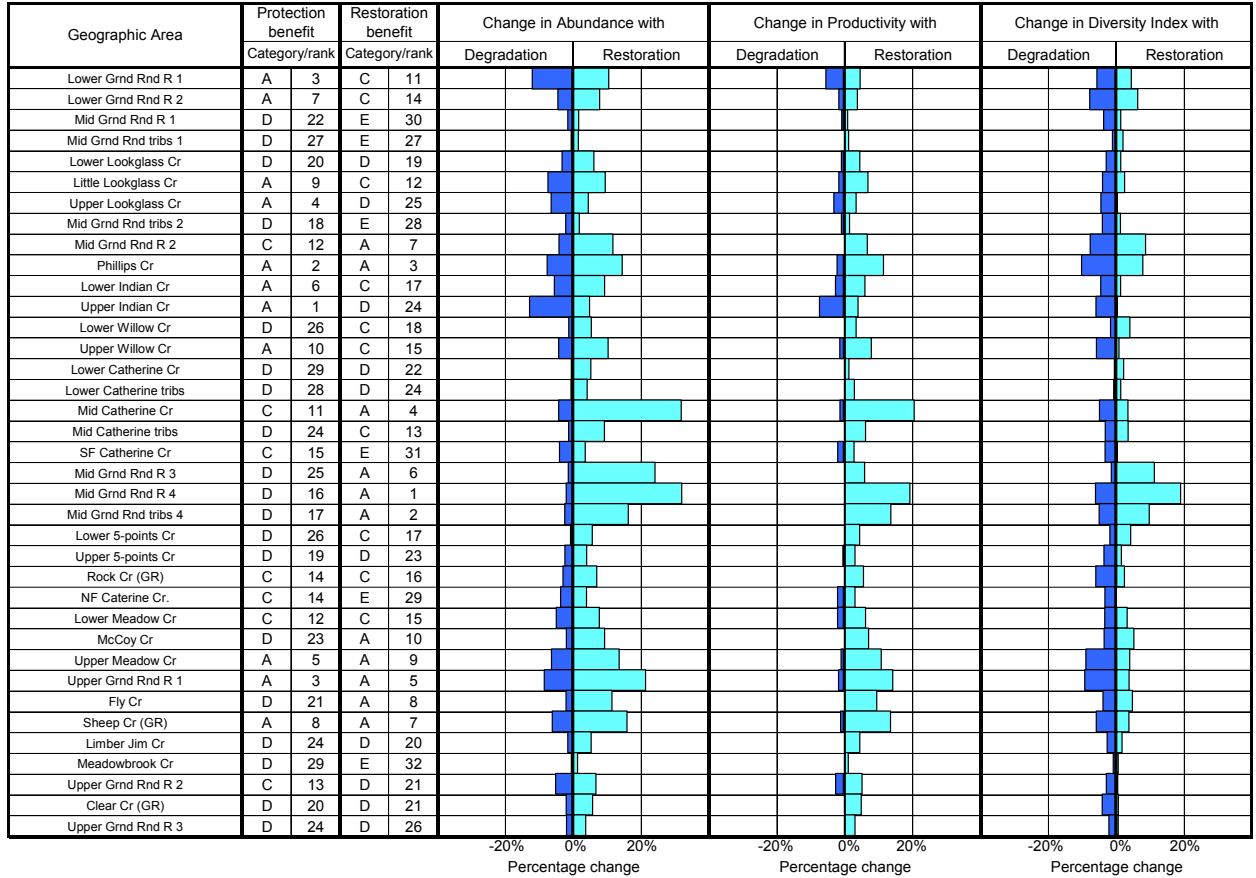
| Geographic Area | Protection benefit Category/rank | | Restoration benefit Category/rank | |
|---|---|---|---|---|
| Lower Grnd Rnd R 1 | A | 3 | C | 11 |
| Lower Grnd Rnd R 2 | A | 7 | C | 14 |
| Mid Grnd Rnd R 1 | D | 22 | E | 30 |
| Mid Grnd Rnd tribs 1 | D | 27 | E | 27 |
| Lower Lookglass Cr | D | 20 | D | 19 |
| Little Lookglass Cr | A | 9 | C | 12 |
| Upper Lookglass Cr | A | 4 | D | 25 |
| Mid Grnd Rnd tribs 2 | D | 18 | E | 28 |
| Mid Grnd Rnd R 2 | C | 12 | A | 7 |
| Phillips Cr | A | 2 | A | 3 |
| Lower Indian Cr | A | 6 | C | 17 |
| Upper Indian Cr | A | 1 | D | 24 |
| Lower Willow Cr | D | 26 | C | 18 |
| Upper Willow Cr | A | 10 | C | 15 |
| Lower Catherine Cr | D | 29 | D | 22 |
| Lower Catherine tribs | D | 28 | D | 24 |
| Mid Catherine Cr | C | 11 | A | 4 |
| Mid Catherine tribs | D | 24 | C | 13 |
| SF Catherine Cr | C | 15 | E | 31 |
| Mid Grnd Rnd R 3 | D | 25 | A | 6 |
| Mid Grnd Rnd R 4 | D | 16 | A | 1 |
| Mid Grnd Rnd tribs 4 | D | 17 | A | 2 |
| Lower 5-points Cr | D | 26 | C | 17 |
| Upper 5-points Cr | D | 19 | D | 23 |
| Rock Cr (GR) | C | 14 | C | 16 |
| NF Caterine Cr. | C | 14 | E | 29 |
| Lower Meadow Cr | C | 12 | C | 15 |
| McCoy Cr | D | 23 | A | 10 |
| Upper Meadow Cr | A | 5 | A | 9 |
| Upper Grnd Rnd R 1 | A | 3 | A | 5 |
| Fly Cr | D | 21 | A | 8 |
| Sheep Cr (GR) | A | 8 | A | 7 |
| Limber Jim Cr | D | 24 | D | 20 |
| Meadowbrook Cr | D | 29 | E | 32 |
| Upper Grnd Rnd R 2 | C | 13 | D | 21 |
| Clear Cr (GR) | D | 20 | D | 21 |
| Upper Grnd Rnd R 3 | D | 24 | D | 26 |

Change in Abundance with
Degradation Restoration
-20% 0% 20%
Percentage change

Change in Productivity with
Degradation Restoration
-20% 0% 20%
Percentage change

Change in Diversity Index with
Degradation Restoration
-20% 0% 20%
Percentage change